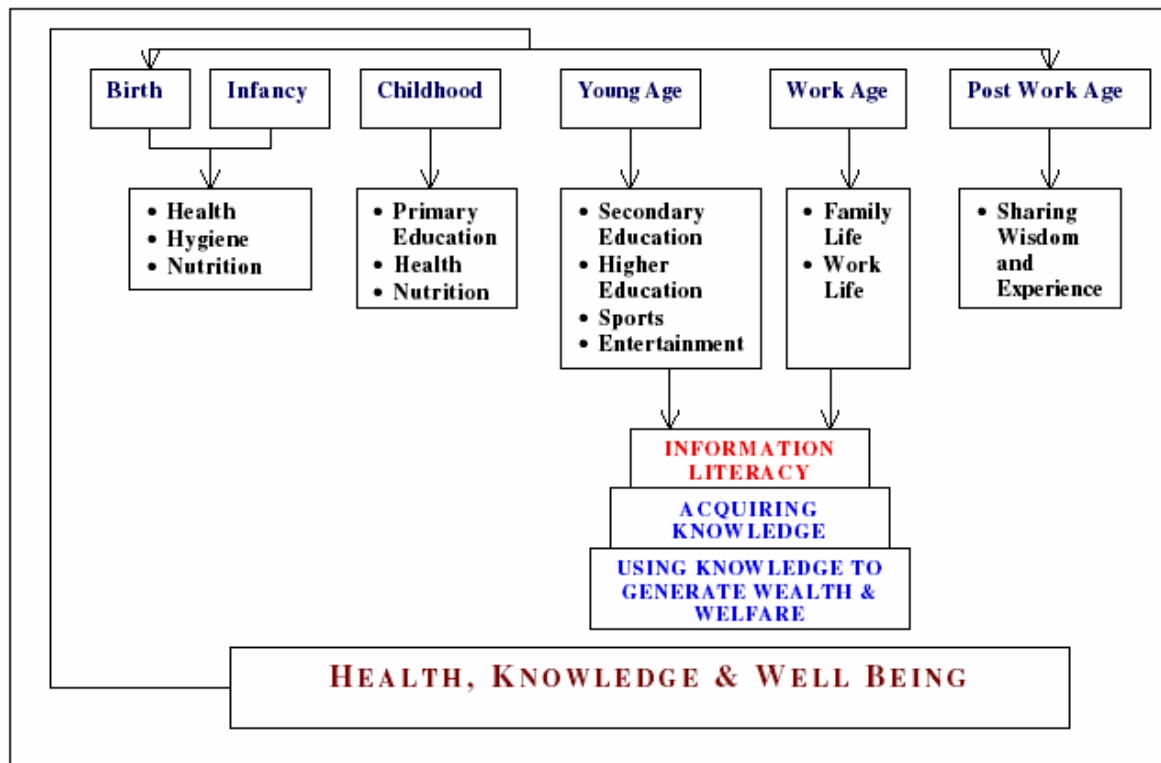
Birth

Infancy

Childhood

Young Age

Work Age

Post Work Age

- Health
- Hygiene
- Nutrition

- Primary Education
- Health
- Nutrition

- Secondary Education
- Higher Education
- Sports
- Entertainment

- Family Life
- Work Life

- Sharing Wisdom and Experience

INFORMATION LITERACY

ACQUIRING KNOWLEDGE

USING KNOWLEDGE TO GENERATE WEALTH & WELFARE

HEALTH, KNOWLEDGE & WELL BEING